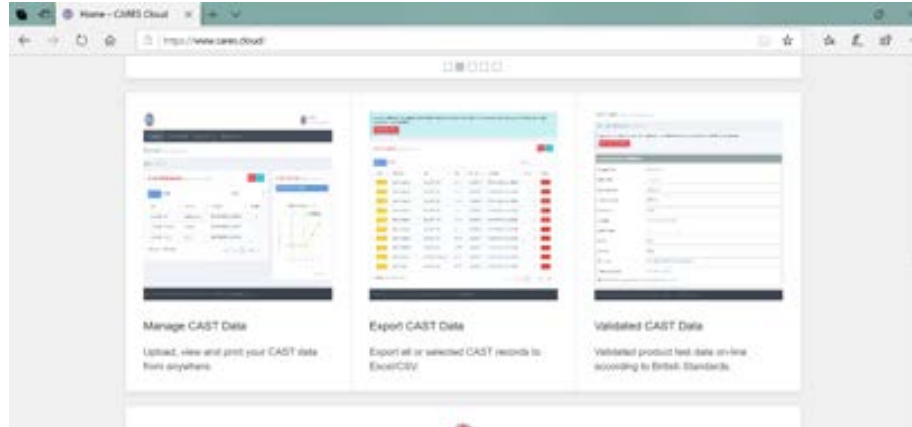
Home - CARES Cloud

https://www.cares.cloud/

Manage CAST Data

Upload, view and print your CAST data from anywhere.

Export CAST Data

Export all or selected CAST records to Excel/CSV.

Validated CAST Data

Validated product test data on-line according to British Standards.